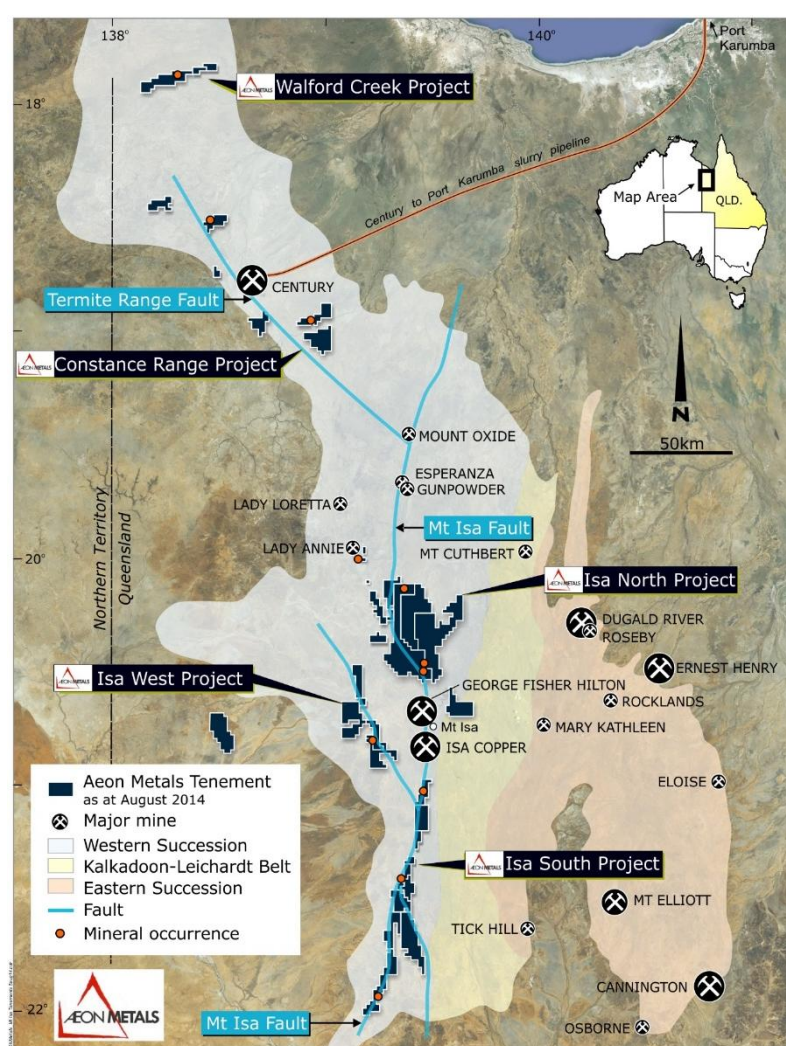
138°
140°
Port Karumba
18°
AEON METALS Walford Creek Project
Century to Port Karumba slurry pipeline
Map Area
QLD.
Termite Range Fault
CENTURY
AEON METALS Constance Range Project
N
50km
MOUNT OXIDE
ESPERANZA
GUNPOWDER
LADY LORETTA
Mt Isa Fault
LADY ANNIE
MT CUTHBERT
20°
Northern Territory
Queensland
AEON METALS Isa North Project
DUGALD RIVER
ROSEBY
ERNEST HENRY
AEON METALS Isa West Project
GEORGE FISHER HILTON
ROCKLANDS
Mt Isa
MARY KATHLEEN
ISA COPPER
Aeon Metals Tenement as at August 2014
Major mine
Western Succession
Kalkadoon-Leichardt Belt
Eastern Succession
Fault
Mineral occurrence
ELOISE
AEON METALS Isa South Project
MT ELLIOTT
TICK HILL
AEON METALS
CANNINGTON
22°
Mt Isa Fault
OSBORNE